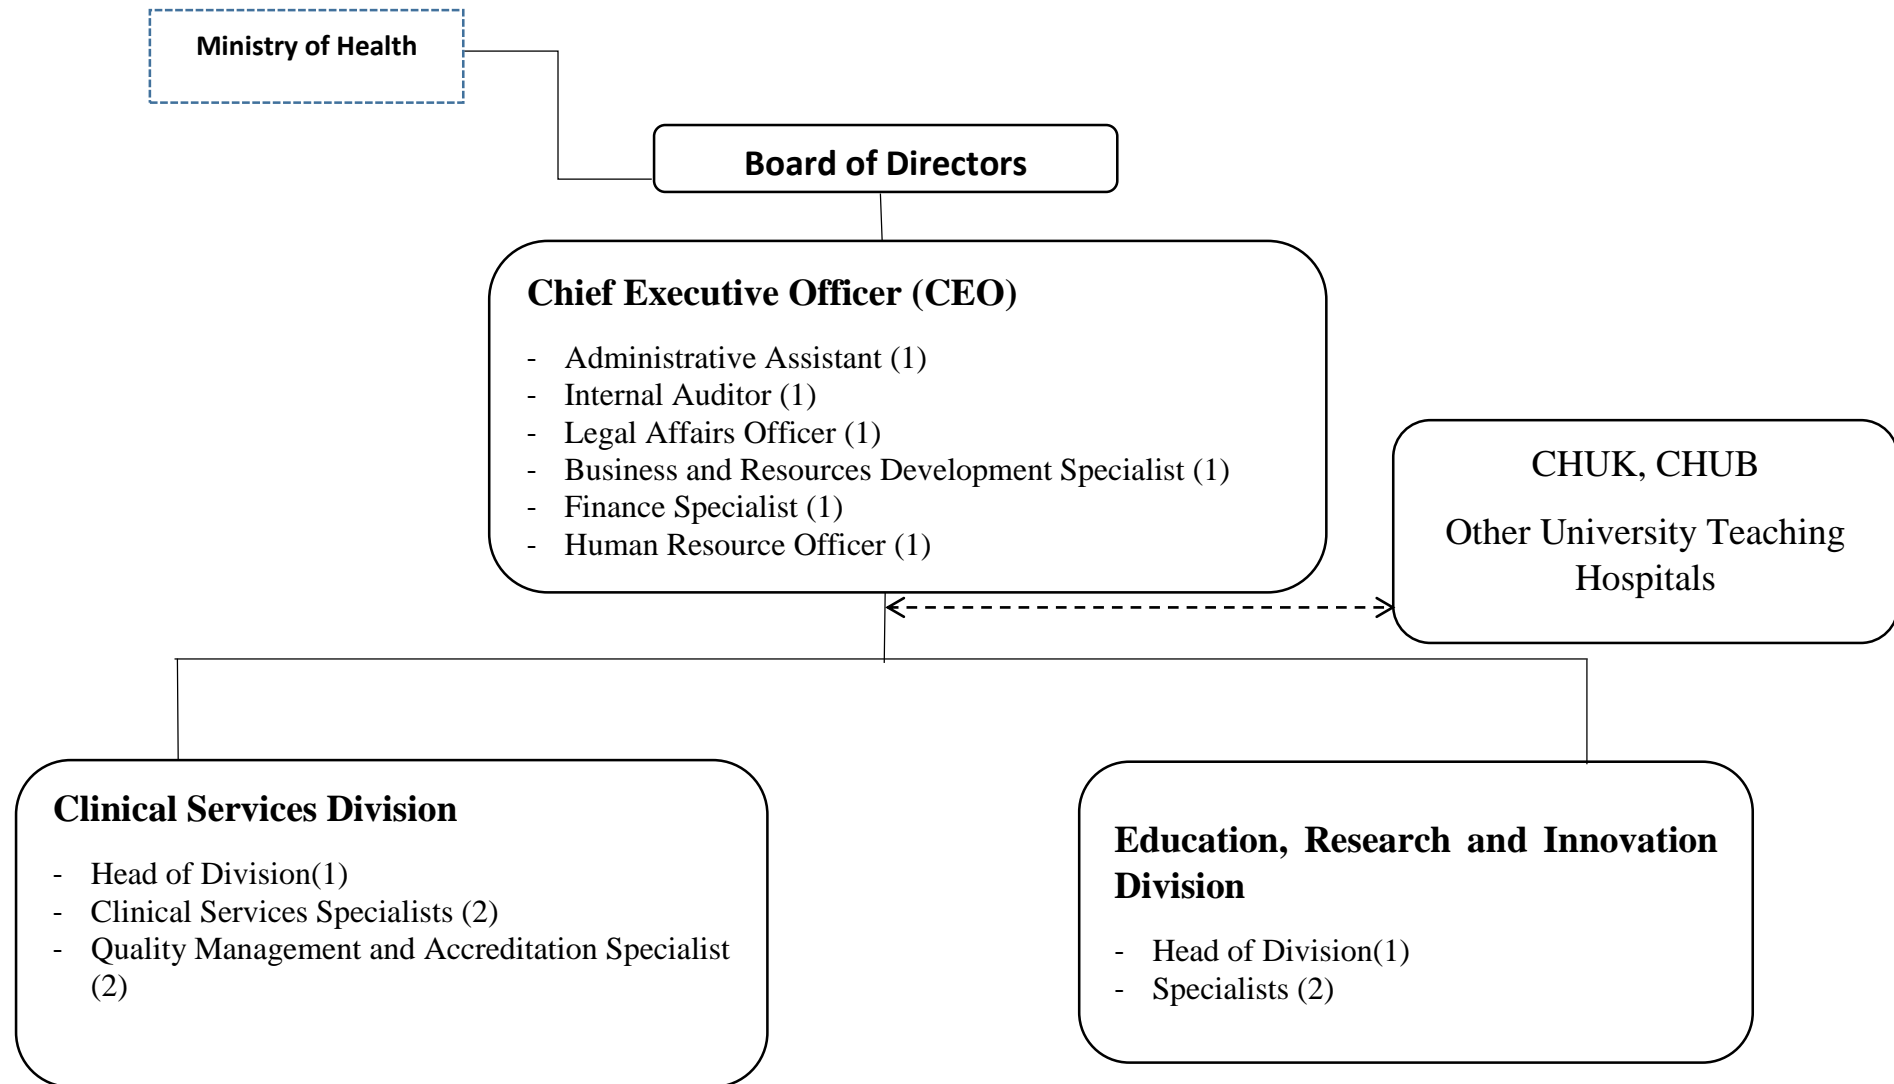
Ministry of Health

Board of Directors

Chief Executive Officer (CEO)

- Administrative Assistant (1)
- Internal Auditor (1)
- Legal Affairs Officer (1)
- Business and Resources Development Specialist (1)
- Finance Specialist (1)
- Human Resource Officer (1)

CHUK, CHUB

Other University Teaching Hospitals

Clinical Services Division

- Head of Division(1)
- Clinical Services Specialists (2)
- Quality Management and Accreditation Specialist (2)

Education, Research and Innovation Division

- Head of Division(1)
- Specialists (2)